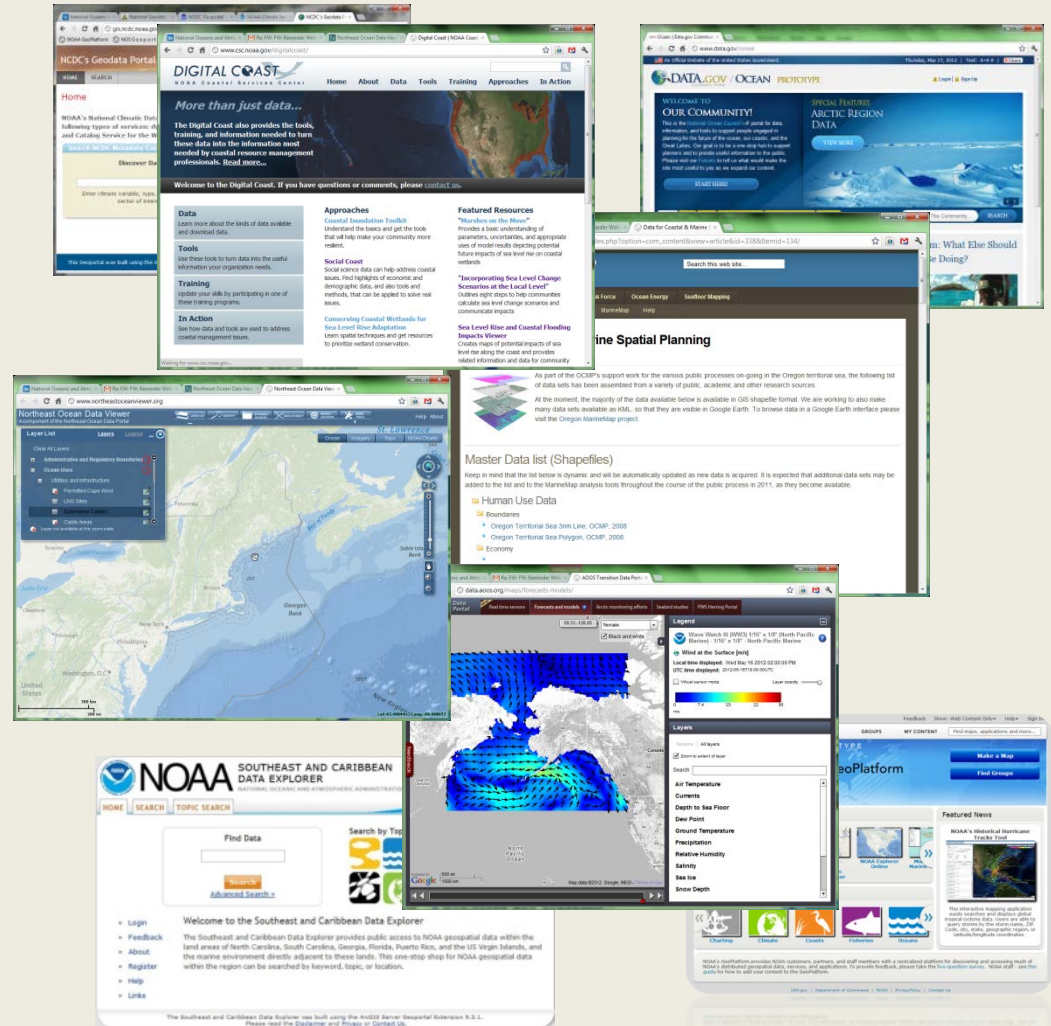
NCDC's Geodata Portal

HOME SEARCH

Home

NOAA's National Climatic Data Center following types of services: and Catalog Service for the W

Search NCDC Metadata Cat

Discover Da

Enter climate variable, type sector of inter

This Geoportal was built using the

www.csc.noaa.gov/digitalcoast/

DIGITAL COAST
NOAA Coastal Services Center

Home About Data Tools Training Approaches In Action

More than just data...

The Digital Coast also provides the tools, training, and information needed to turn these data into the information most needed by coastal resource management professionals. Read more...

Welcome to the Digital Coast. If you have questions or comments, please contact us.

Data
Learn more about the kinds of data available and download data.

Tools
Use these tools to turn data into the useful information your organization needs.

Training
Update your skills by participating in one of these training programs.

In Action
See how data and tools are used to address coastal management issues.

Approaches

Coastal Inundation Toolkit
Understand the basics and get the tools that will help make your community more resilient.

Social Coast
Social science data can help address coastal issues. Find highlights of economic and demographic data, and also tools and methods, that can be applied to solve real issues.

Conserving Coastal Wetlands for Sea Level Rise Adaptation
Learn spatial techniques and get resources to prioritize wetland conservation.

Featured Resources

"Marshes on the Move"
Provides a basic understanding of parameters, uncertainties, and appropriate uses of model results depicting potential future impacts of sea level rise on coastal wetlands

"Incorporating Sea Level Change Scenarios at the Local Level"
Outlines eight steps to help communities calculate sea level change scenarios and communicate impacts

Sea Level Rise and Coastal Flooding Impacts Viewer
Creates maps of potential impacts of sea level rise along the coast and provides related information and data for community

DATA.GOV / OCEAN PROTOTYPE

WELCOME TO OUR COMMUNITY!

SPECIAL FEATURES
ARCTIC REGION DATA

VIEW MORE

START HERE

m: What Else Should e Doing?

SEARCH

Data for Coastal & Marine

Search this web site...

Force Ocean Energy Seafloor Mapping

MarineMap Help

ine Spatial Planning

As part of the OCSP's support work for the various public processes on-going in the Oregon territorial sea, the following list of data sets has been assembled from a variety of public, academic and other research sources.

At the moment, the majority of the data available below is available in GIS shapefile format. We are working to also make many data sets available as KML, so that they are visible in Google Earth. To browse data in a Google Earth interface please visit the Oregon MarineMap project.

Master Data list (Shapefiles)

Keep in mind that the list below is dynamic and will be automatically updated as new data is acquired. It is expected that additional data sets may be added to the list and to the MarineMap analysis tools throughout the course of the public process in 2011, as they become available.

Human Use Data
Boundaries
Oregon Territorial Sea 3nm Line, OCMP, 2008
Oregon Territorial Sea Polygon, OCMP, 2008
Economy

www.northeastoceanviewer.org

Northeast Ocean Data Viewer

Layer List Layers Legend
Clear All Layers
Administrative and Regulatory Boundaries
Ocean Uses
Utilities and Infrastructure
Permitted Cape Wind
LNG Sites
Submarine Cables
Cable Areas

Ocean Imagery Topo NOAA Charts

Help About

Washington, DC
Georges Bank
Sable Island

data.aoos.org/maps/forecasts-models/

Real time sensors Forecasts and models Arctic monitoring efforts Seabird studies PWS Herring Portal

Legend

Wave Watch III (WW3) 1/16° x 1/8° (North Pacific Marine)

Wind at the Surface [m/s]

Local time displayed: Wed May 16 2012
UTC time displayed:

Layers

Air Temperature
Currents
Depth to Sea Floor
Dew Point
Ground Temperature
Precipitation
Relative Humidity
Salinity
Sea Ice
Snow Depth

Map data ©2012 Google

GROUPS MY CONTENT

eoPlatform

Make a Map
Find Groups

Featured News
NOAA's Historical Hurricane Tracks Tool

Charting Climate Coasts Fisheries Oceans

NOAA SOUTHEAST AND CARIBBEAN DATA EXPLORER
NATIONAL OCEANIC AND ATMOSPHERIC ADMINISTRATION

HOME SEARCH TOPIC SEARCH

Find Data
Search
Advanced Search »

Search by Top

Login
Feedback
About
Register
Help
Links

Welcome to the Southeast and Caribbean Data Explorer

The Southeast and Caribbean Data Explorer provides public access to NOAA geospatial data within the land areas of North Carolina, South Carolina, Georgia, Florida, Puerto Rico, and the US Virgin Islands, and the marine environment directly adjacent to these lands. This one-stop shop for NOAA geospatial data within the region can be searched by keyword, topic, or location.

The Southeast and Caribbean Data Explorer was built using the ArcGIS Server Geoportal Extension 9.3.1.
Please read the Disclaimer and Privacy or Contact Us.